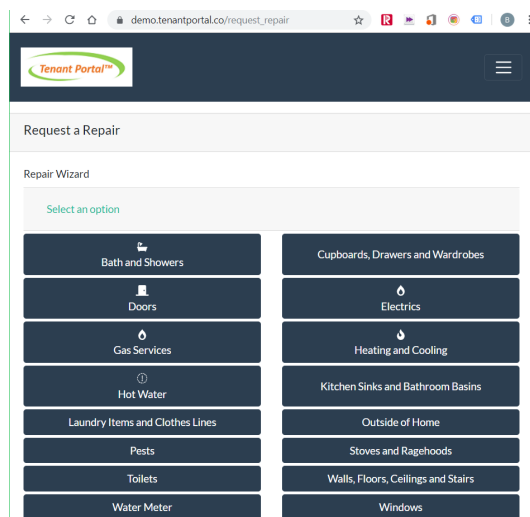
demo.tenantportal.co/request_repair

Tenant Portal™

Request a Repair

Repair Wizard

Select an option

| | |
|---|---|
| Bath and Showers | Cupboards, Drawers and Wardrobes |
| Doors | Electrics |
| Gas Services | Heating and Cooling |
| Hot Water | Kitchen Sinks and Bathroom Basins |
| Laundry Items and Clothes Lines | Outside of Home |
| Pests | Stoves and Ragehoods |
| Toilets | Walls, Floors, Ceilings and Stairs |
| Water Meter | Windows |